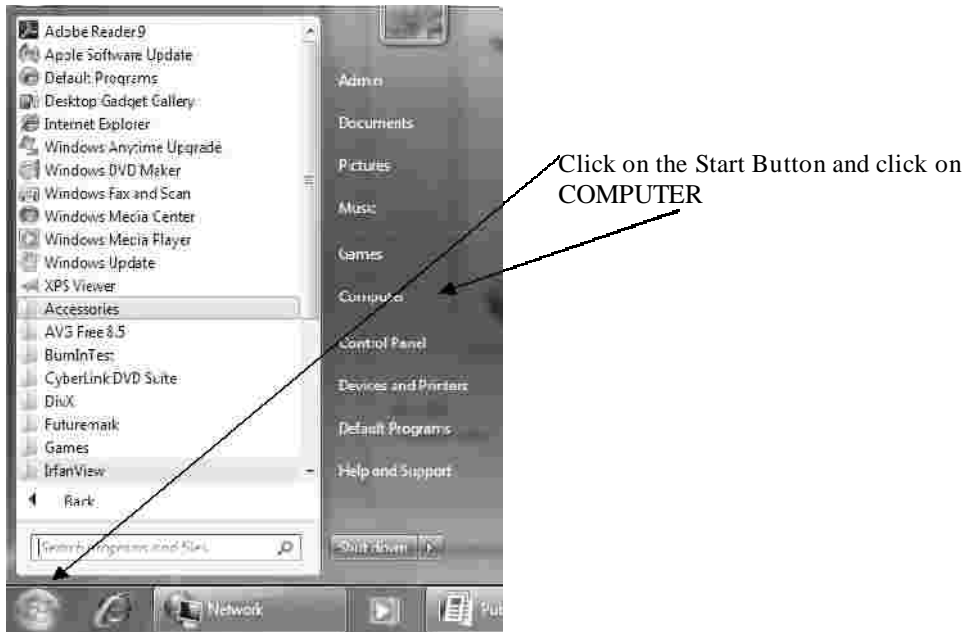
Adobe Reader 9
Apple Software Update
Default Programs
Desktop Gadget Gallery
Internet Explorer
Windows Anytime Upgrade
Windows DVD Maker
Windows Fax and Scan
Windows Media Center
Windows Media Player
Windows Update
XPS Viewer
Accessories
AVG Free 8.5
BurnInTest
CyberLink DVD Suite
DivX
Futuremark
Games
IrfanView
Back
Search programs and files

Admin
Documents
Pictures
Music
Games
Computer
Control Panel
Devices and Printers
Default Programs
Help and Support
Shut down

Network
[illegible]

Click on the Start Button and click on COMPUTER